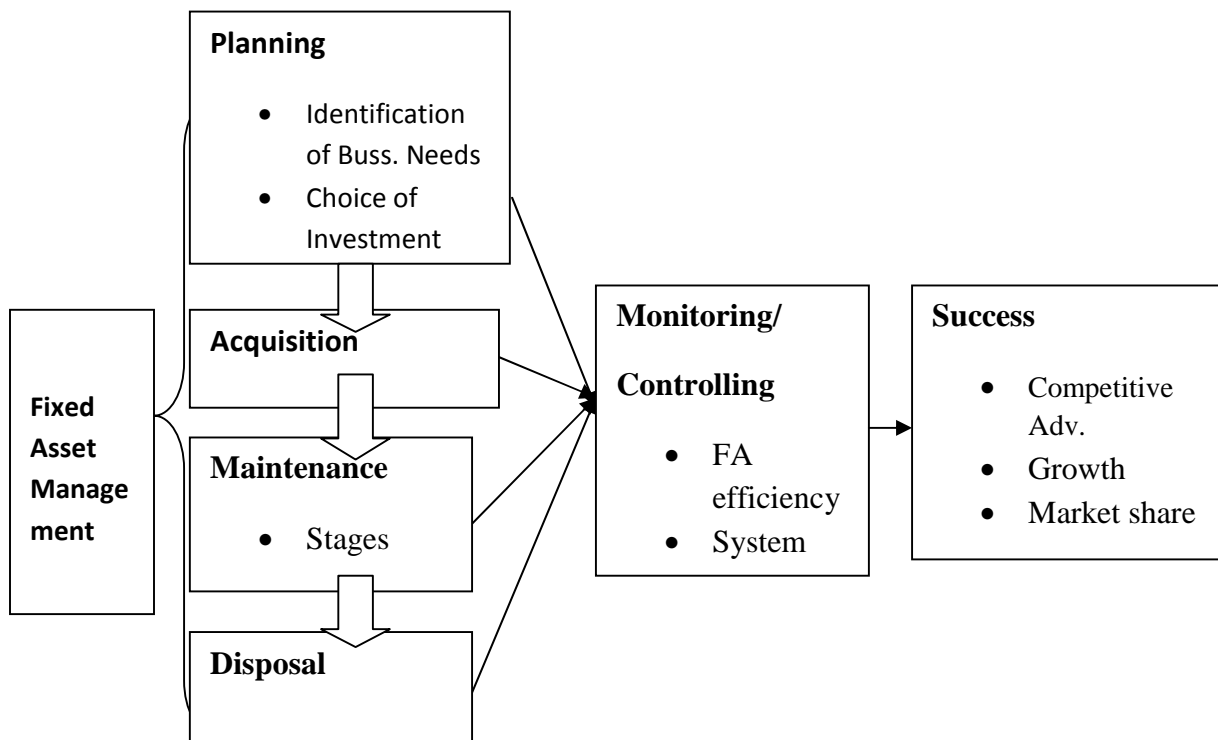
Fixed Asset Management

Planning

- Identification of Buss. Needs
- Choice of Investment

Acquisition

Maintenance

- Stages

Disposal

Monitoring/ Controlling

- FA efficiency
- System

Success

- Competitive Adv.
- Growth
- Market share